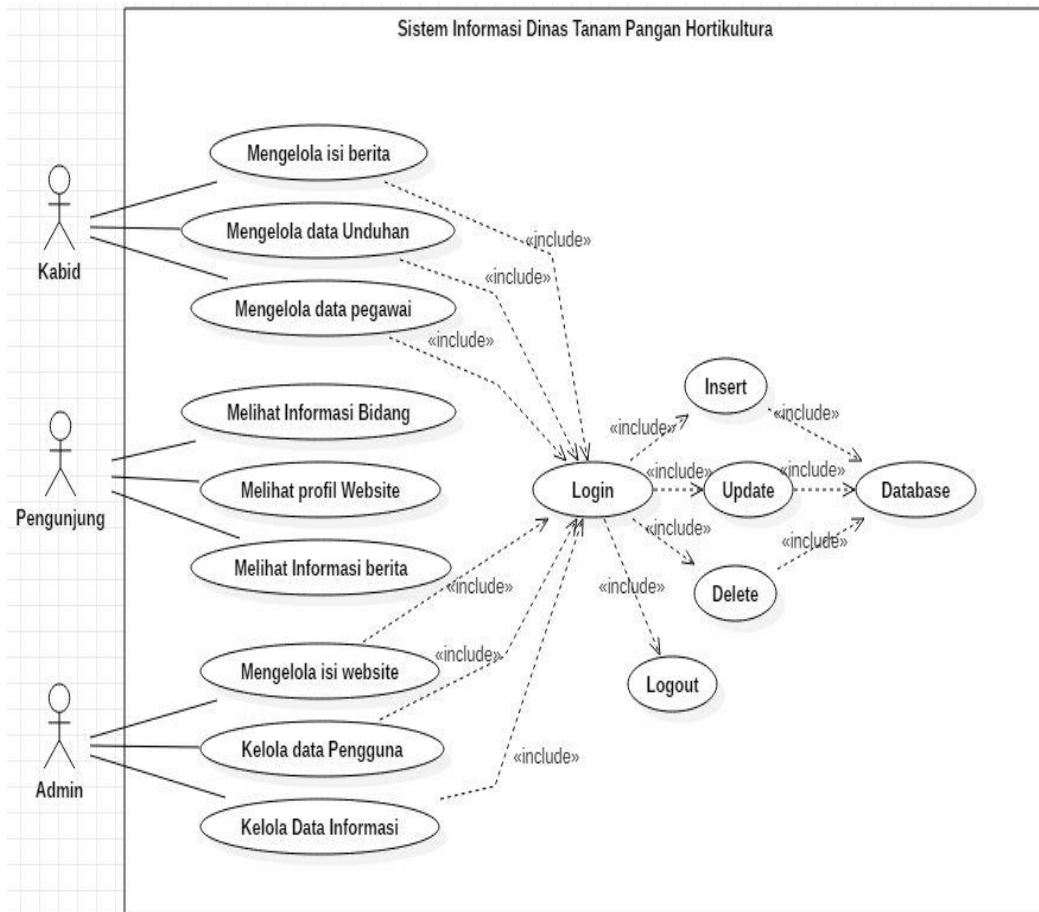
Sistem Informasi Dinas Tanam Pangan Hortikultura

Kabid

Mengelola isi berita

Mengelola data Unduhan

Mengelola data pegawai

«include»

«include»

«include»

Pengunjung

Melihat Informasi Bidang

Melihat profil Website

Melihat Informasi berita

Login

Insert

Update

Delete

Logout

Database

«include»

«include»

«include»

«include»

«include»

«include»

«include»

Admin

Mengelola isi website

Kelola data Pengguna

Kelola Data Informasi

«include»

«include»

«include»